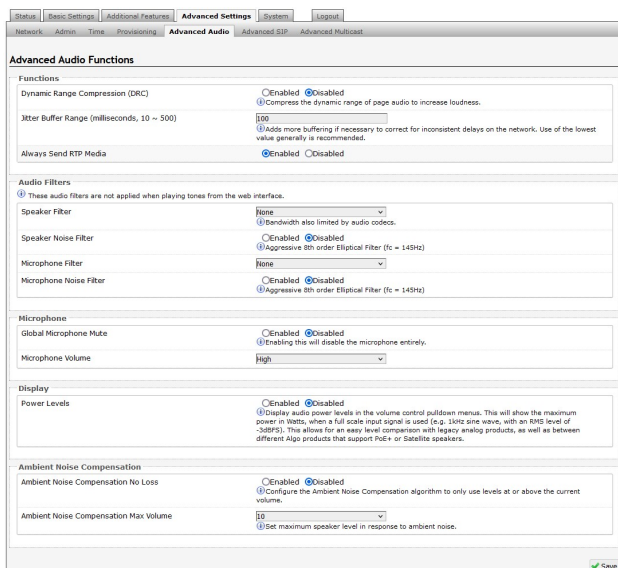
Status | Basic Settings | Additional Features | Advanced Settings | System | Logout

Network | Admin | Time | Provisioning | Advanced Audio | Advanced SIP | Advanced Multicast

Advanced Audio Functions

Functions

Dynamic Range Compression (DRC) — Enabled / Disabled
Compress the dynamic range of page audio to increase loudness.

Jitter Buffer Range (milliseconds, 10 ~ 500) — 100
Adds more buffering if necessary to correct for inconsistent delays on the network. Use of the lowest value generally is recommended.

Always Send RTP Media — Enabled / Disabled

Audio Filters

These audio filters are not applied when playing tones from the web interface.

Speaker Filter — None
Bandwidth also limited by audio codecs.

Speaker Noise Filter — Enabled / Disabled
Aggressive 8th order Elliptical Filter (fc = 145Hz)

Microphone Filter — None

Microphone Noise Filter — Enabled / Disabled
Aggressive 8th order Elliptical Filter (fc = 145Hz)

Microphone

Global Microphone Mute — Enabled / Disabled
Enabling this will disable the microphone entirely.

Microphone Volume — High

Display

Power Levels — Enabled / Disabled
Display audio power levels in the volume control pulldown menus. This will show the maximum power in Watts, when a full scale input signal is used (e.g. 1kHz sine wave, with an RMS level of -3dBFS). This allows for an easy level comparison with legacy analog products, as well as between different Algo products that support PoE+ or Satellite speakers.

Ambient Noise Compensation

Ambient Noise Compensation No Loss — Enabled / Disabled
Configure the Ambient Noise Compensation algorithm to only use levels at or above the current volume.

Ambient Noise Compensation Max Volume — 10
Set maximum speaker level in response to ambient noise.

Save